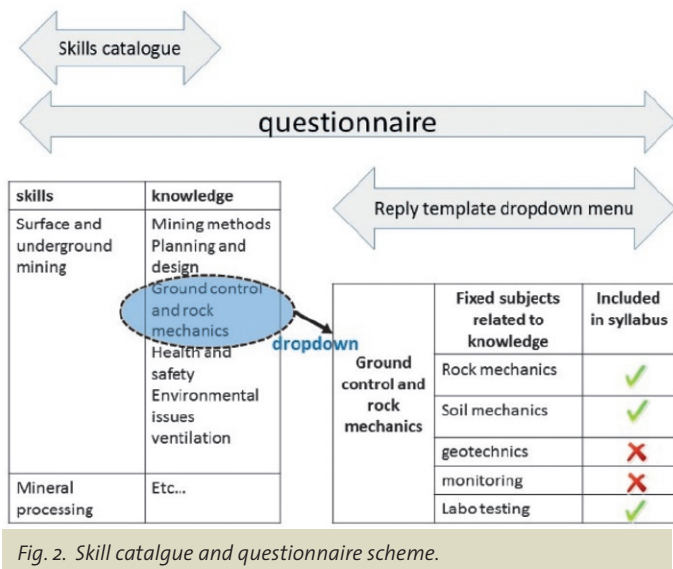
Skills catalogue

questionnaire

| skills | knowledge |
|---|---|
| Surface and underground mining | Mining methods Planning and design Ground control and rock mechanics Health and safety Environmental issues ventilation |
| Mineral processing | Etc... |

Reply template dropdown menu

dropdown

| | Fixed subjects related to knowledge | Included in syllabus |
|---|---|---|
| Ground control and rock mechanics | Rock mechanics | ✓ |
| | Soil mechanics | ✓ |
| | geotechnics | ✗ |
| | monitoring | ✗ |
| | Labo testing | ✓ |

Fig. 2. Skill catalgue and questionnaire scheme.